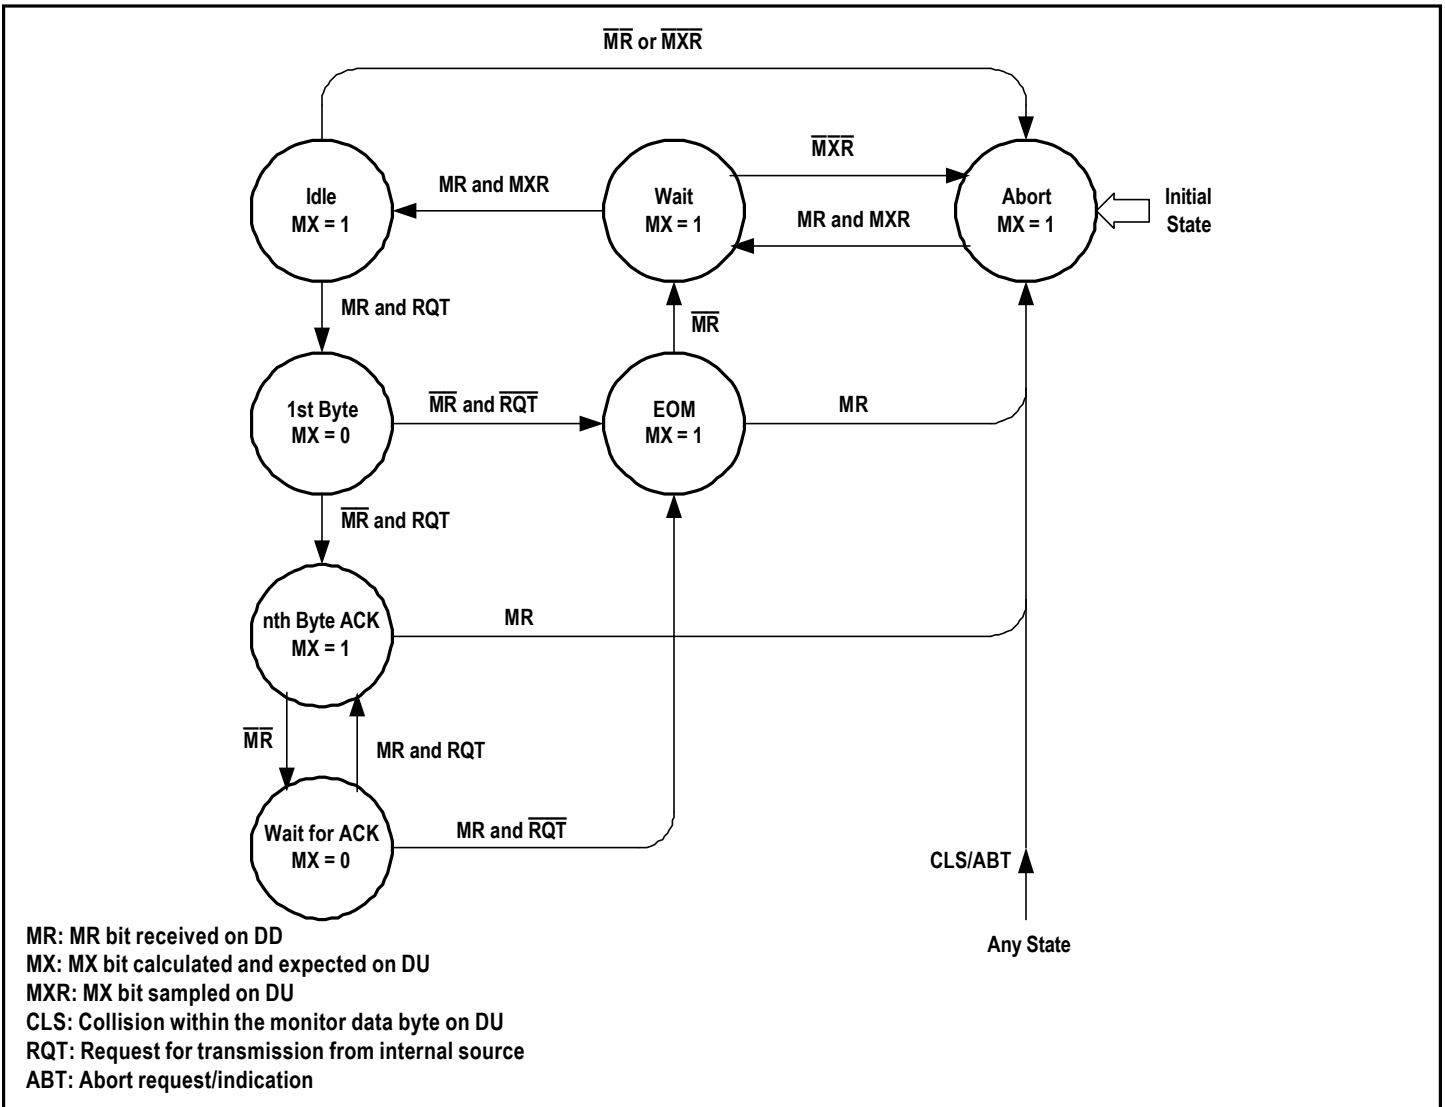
$\overline{MR}$ or $\overline{MXR}$

Idle
MX = 1

MR and MXR

Wait
MX = 1

$\overline{MXR}$

MR and MXR

Abort
MX = 1

Initial State

MR and RQT

$\overline{MR}$

1st Byte
MX = 0

$\overline{MR}$ and $\overline{RQT}$

EOM
MX = 1

MR

$\overline{MR}$ and RQT

nth Byte ACK
MX = 1

MR

$\overline{MR}$

MR and RQT

Wait for ACK
MX = 0

MR and $\overline{RQT}$

CLS/ABT

Any State

MR: MR bit received on DD
MX: MX bit calculated and expected on DU
MXR: MX bit sampled on DU
CLS: Collision within the monitor data byte on DU
RQT: Request for transmission from internal source
ABT: Abort request/indication